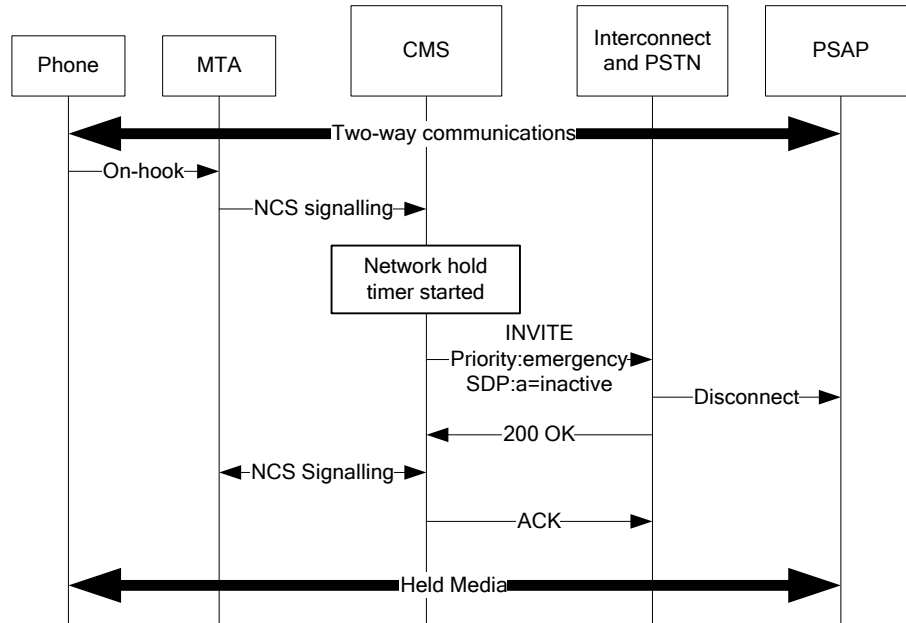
Phone

MTA

CMS

Interconnect and PSTN

PSAP

Two-way communications

On-hook

NCS signalling

Network hold timer started

INVITE
Priority:emergency
SDP:a=inactive

Disconnect

200 OK

NCS Signalling

ACK

Held Media